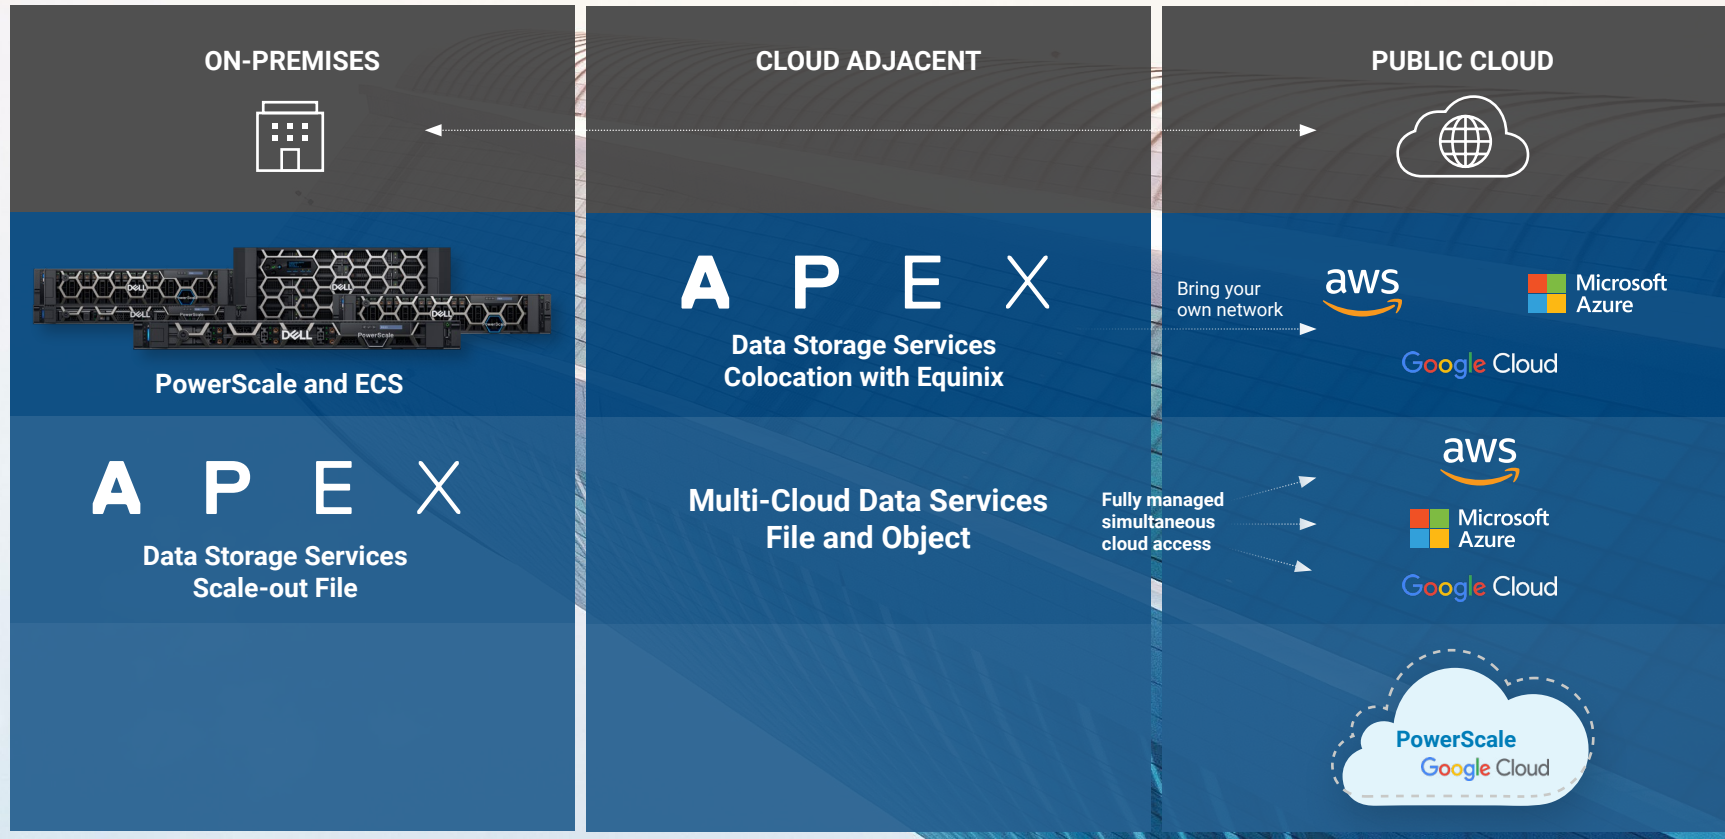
ON-PREMISES

CLOUD ADJACENT

PUBLIC CLOUD

PowerScale and ECS

APEX

Data Storage Services
Colocation with Equinix

Bring your own network

aws

Microsoft Azure

Google Cloud

APEX

Data Storage Services
Scale-out File

Multi-Cloud Data Services
File and Object

Fully managed simultaneous cloud access

aws

Microsoft Azure

Google Cloud

PowerScale
Google Cloud